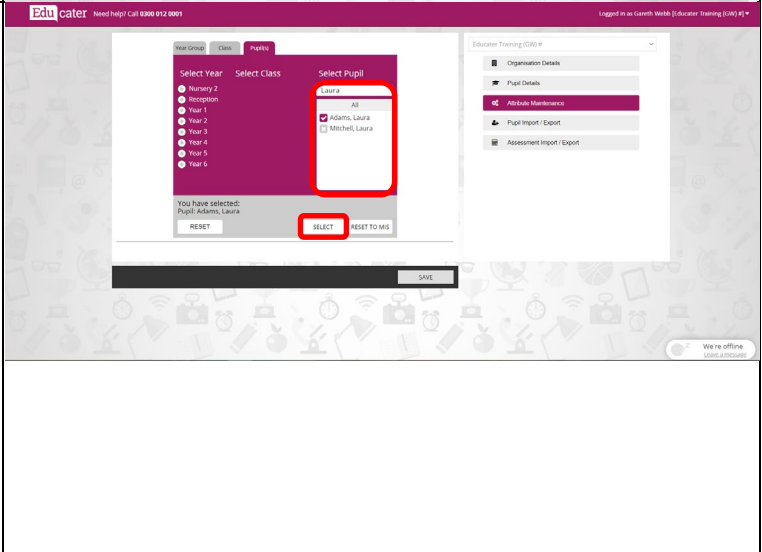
Educater Need help? Call 0300 012 0001

Logged in as Gareth Webb [Educater Training (GW) #]

Year Group Class Pupil(s)

Select Year Select Class Select Pupil

Nursery 2
Reception
Year 1
Year 2
Year 3
Year 4
Year 5
Year 6

Laura

All

Adams, Laura
Mitchell, Laura

You have selected:
Pupil: Adams, Laura

RESET SELECT RESET TO MIS

SAVE

Educater Training (GW) #

Organisation Details
Pupil Details
Attribute Maintenance
Pupil Import / Export
Assessment Import / Export

We're offline
Leave a message